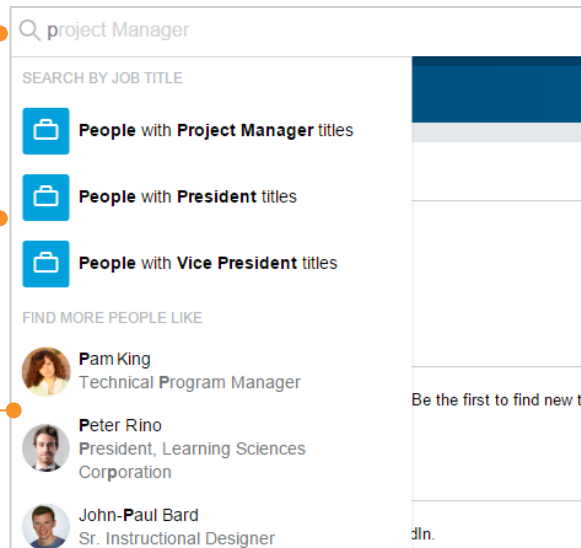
project Manager

SEARCH BY JOB TITLE

People with Project Manager titles

People with President titles

People with Vice President titles

FIND MORE PEOPLE LIKE

Pam King
Technical Program Manager

Peter Rino
President, Learning Sciences Corporation

John-Paul Bard
Sr. Instructional Designer

Be the first to find new t

dIn.